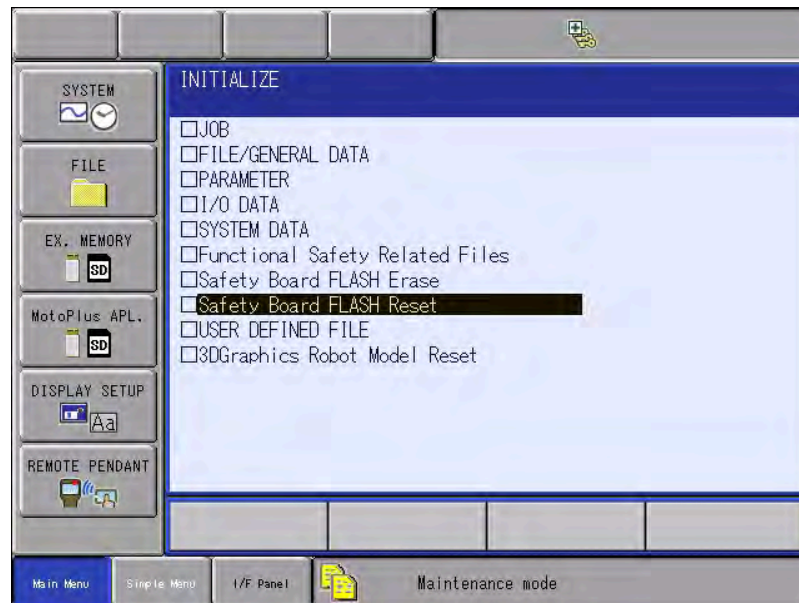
SYSTEM

FILE

EX. MEMORY

SD

MotoPlus APL.

SD

DISPLAY SETUP

Aa

REMOTE PENDANT

INITIALIZE

□JOB
□FILE/GENERAL DATA
□PARAMETER
□I/O DATA
□SYSTEM DATA
□Functional Safety Related Files
□Safety Board FLASH Erase
□Safety Board FLASH Reset
□USER DEFINED FILE
□3DGraphics Robot Model Reset

Main Menu | Simple Menu | I/F Panel | Maintenance mode